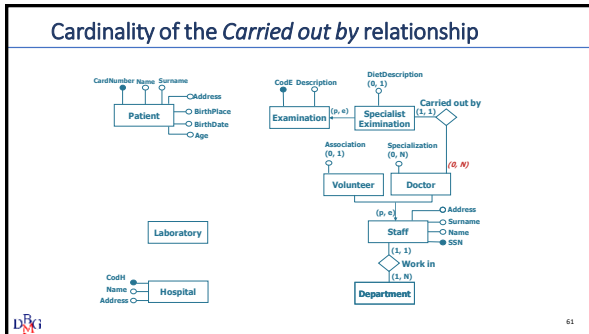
Cardinality of the *Carried out by* relationship

CardNumber Name Surname
Address
BirthPlace
BirthDate
Age
Patient

CodE Description
Examination
(p, e)
DietDescription
(0, 1)
Specialist Eximination
(1, 1)
Carried out by
(0, N)

Association
(0, 1)
Volunteer
Specialization
(0, N)
Doctor

(p, e)
Address
Surname
Name
SSN
Staff
(1, 1)
Work in
(1, N)
Department

Laboratory

CodH
Name
Address
Hospital

DBMG

61